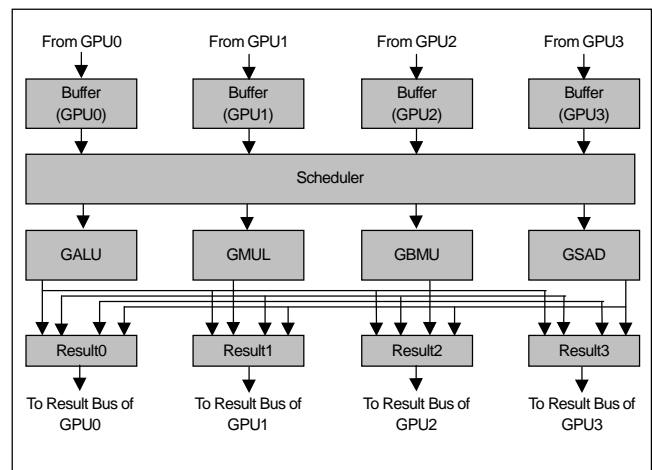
From GPU0
From GPU1
From GPU2
From GPU3

Buffer (GPU0)
Buffer (GPU1)
Buffer (GPU2)
Buffer (GPU3)

Scheduler

GALU
GMUL
GBMU
GSAD

Result0
Result1
Result2
Result3

To Result Bus of GPU0
To Result Bus of GPU1
To Result Bus of GPU2
To Result Bus of GPU3